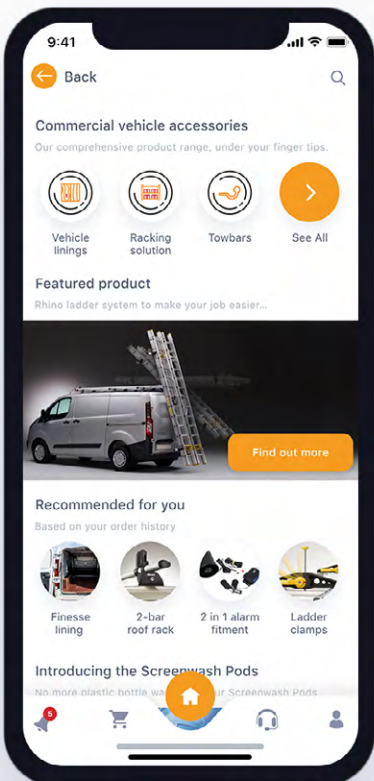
9:41

Back

Commercial vehicle accessories

Our comprehensive product range, under your finger tips.

Vehicle linings

Racking solution

Towbars

See All

Featured product

Rhino ladder system to make your job easier...

Find out more

Recommended for you

Based on your order history

Finesse lining

2-bar roof rack

2 in 1 alarm fitment

Ladder clamps

Introducing the Screenwash Pods

No more plastic bottle wa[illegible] Screenwash Pods

5